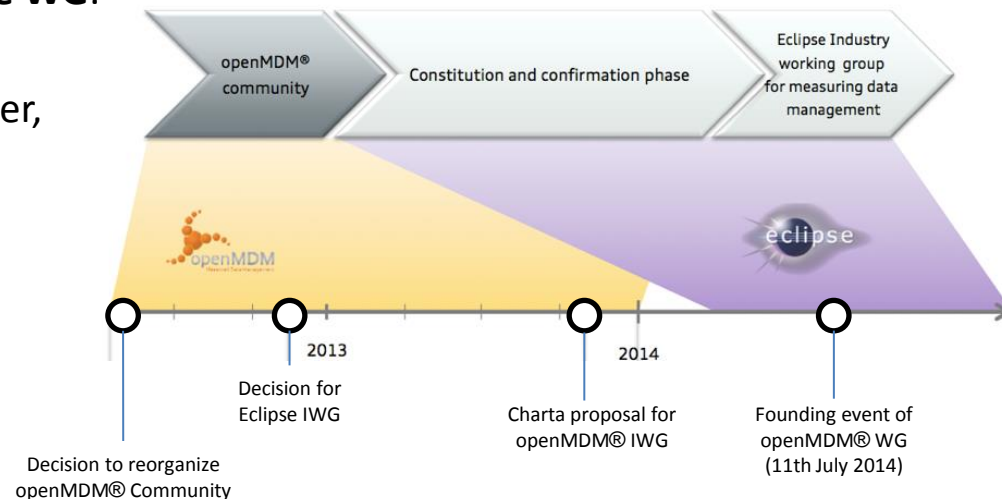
WG

er,

openMDM® community

Constitution and confirmation phase

Eclipse Industry working group for measuring data management

openMDM

eclipse

2013

2014

Decision for Eclipse IWG

Charta proposal for openMDM® IWG

Founding event of openMDM® WG (11th July 2014)

Decision to reorganize openMDM® Community